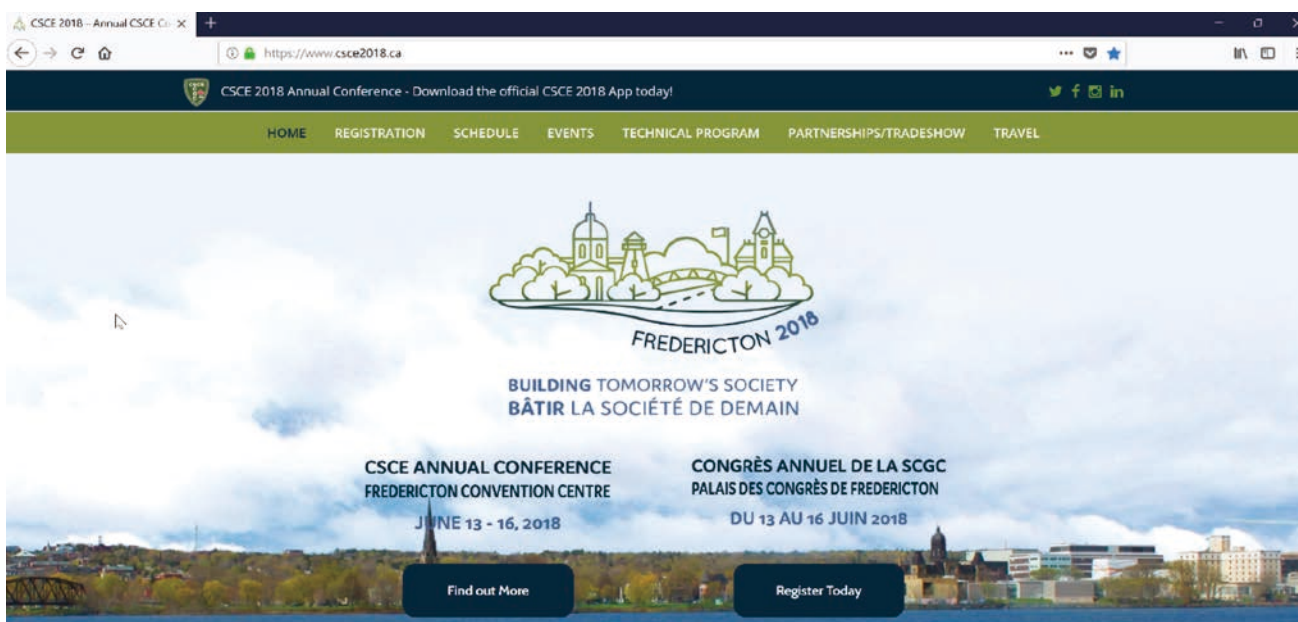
CSCE 2018 – Annual CSCE Co ×

https://www.csce2018.ca

CSCE 2018 Annual Conference - Download the official CSCE 2018 App today!

HOME REGISTRATION SCHEDULE EVENTS TECHNICAL PROGRAM PARTNERSHIPS/TRADESHOW TRAVEL

FREDERICTON 2018

BUILDING TOMORROW'S SOCIETY
BÂTIR LA SOCIÉTÉ DE DEMAIN

CSCE ANNUAL CONFERENCE
FREDERICTON CONVENTION CENTRE
JUNE 13 - 16, 2018

CONGRÈS ANNUEL DE LA SCGC
PALAIS DES CONGRÈS DE FREDERICTON
DU 13 AU 16 JUIN 2018

Find out More

Register Today